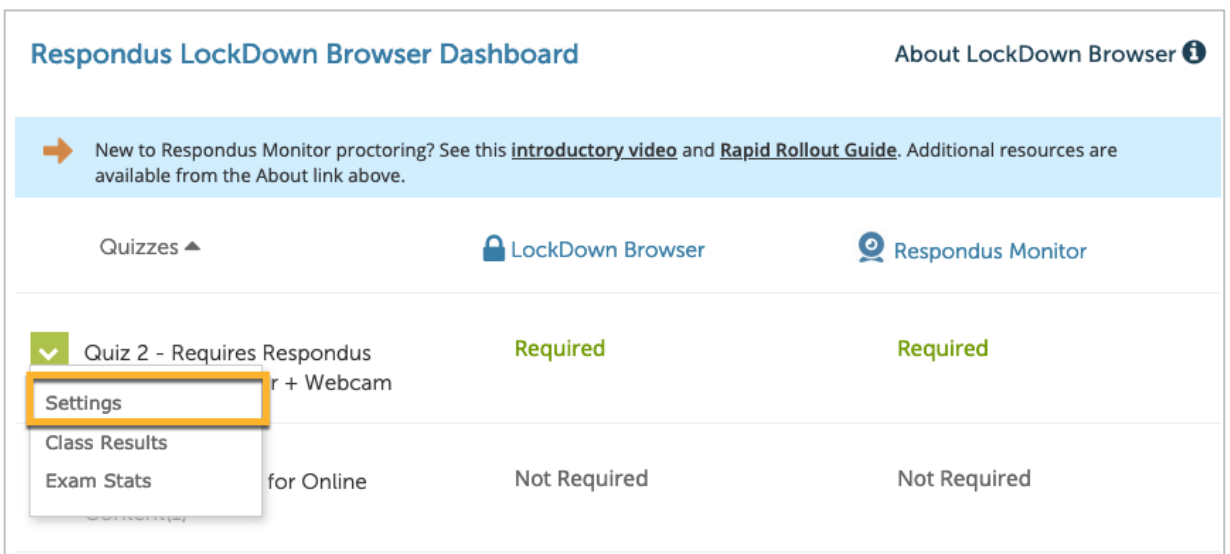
Respondus LockDown Browser Dashboard

About LockDown Browser

New to Respondus Monitor proctoring? See this introductory video and Rapid Rollout Guide. Additional resources are available from the About link above.

| Quizzes ▲ | LockDown Browser | Respondus Monitor |
|---|---|---|
| Quiz 2 - Requires Respondus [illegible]r + Webcam | Required | Required |
| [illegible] for Online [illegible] | Not Required | Not Required |

Settings
Class Results
Exam Stats